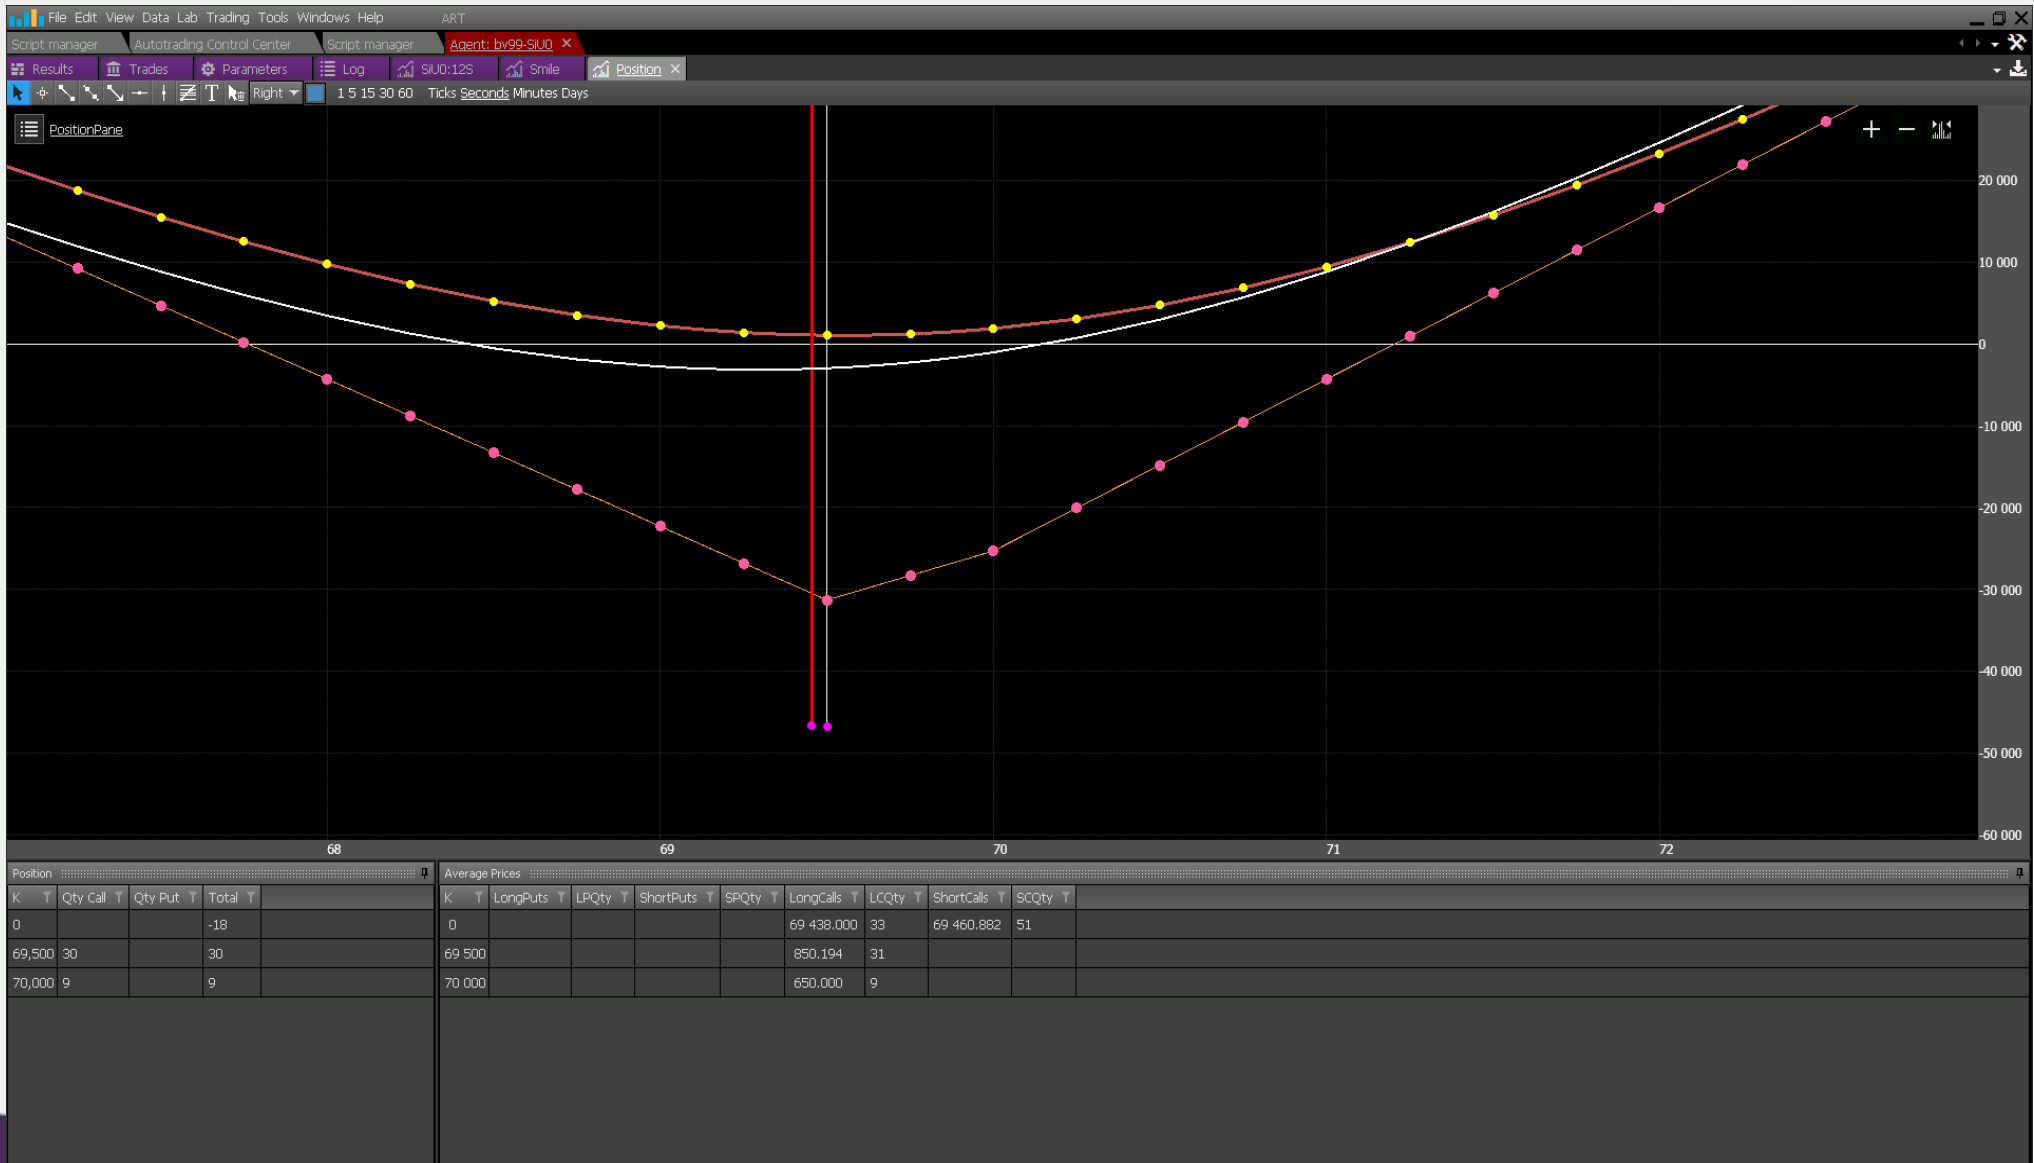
File Edit View Data Lab Trading Tools Windows Help ART

Script manager | Autotrading Control Center | Script manager | Agent: bv99-SiU0

Results | Trades | Parameters | Log | SiU0:12S | Smile | Position

Right 1 5 15 30 60 Ticks Seconds Minutes Days

PositionPane

20 000
10 000
0
-10 000
-20 000
-30 000
-40 000
-50 000
-60 000

68 69 70 71 72

Position

| K | Qty Call | Qty Put | Total |
|---|---|---|---|
| 0 | | | -18 |
| 69,500 | 30 | | 30 |
| 70,000 | 9 | | 9 |

Average Prices

| K | LongPuts | LPQty | ShortPuts | SPQty | LongCalls | LCQty | ShortCalls | SCQty |
|---|---|---|---|---|---|---|---|---|
| 0 | | | | | 69 438.000 | 33 | 69 460.882 | 51 |
| 69 500 | | | | | 850.194 | 31 | | |
| 70 000 | | | | | 650.000 | 9 | | |